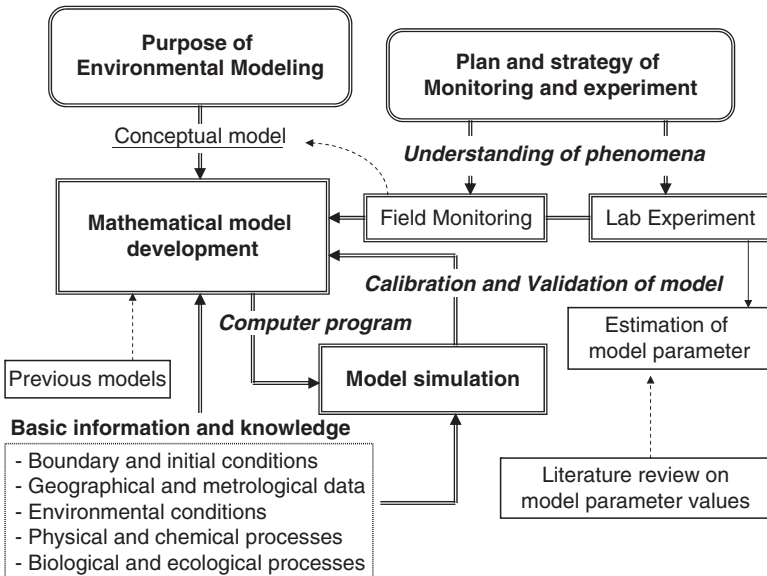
Purpose of Environmental Modeling

Plan and strategy of Monitoring and experiment

Conceptual model

Understanding of phenomena

Mathematical model development

Field Monitoring

Lab Experiment

Calibration and Validation of model

Computer program

Estimation of model parameter

Previous models

Model simulation

Basic information and knowledge

- Boundary and initial conditions
- Geographical and metrological data
- Environmental conditions
- Physical and chemical processes
- Biological and ecological processes

Literature review on model parameter values